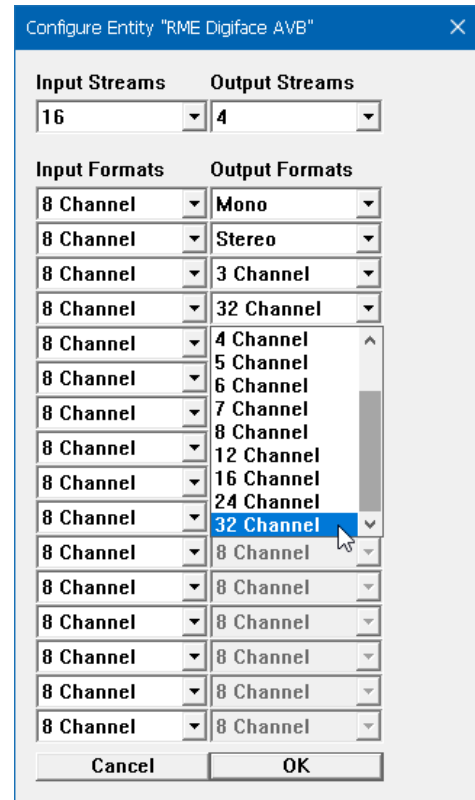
Configure Entity "RME Digiface AVB"

Input Streams | Output Streams
16 | 4

Input Formats | Output Formats
8 Channel | Mono
8 Channel | Stereo
8 Channel | 3 Channel
8 Channel | 32 Channel
8 Channel | 4 Channel
8 Channel | 5 Channel
8 Channel | 6 Channel
8 Channel | 7 Channel
8 Channel | 8 Channel
8 Channel | 12 Channel
8 Channel | 16 Channel
8 Channel | 24 Channel
8 Channel | 32 Channel
8 Channel | 8 Channel
8 Channel | 8 Channel
8 Channel | 8 Channel
8 Channel | 8 Channel
8 Channel | 8 Channel
8 Channel | 8 Channel

Cancel
OK